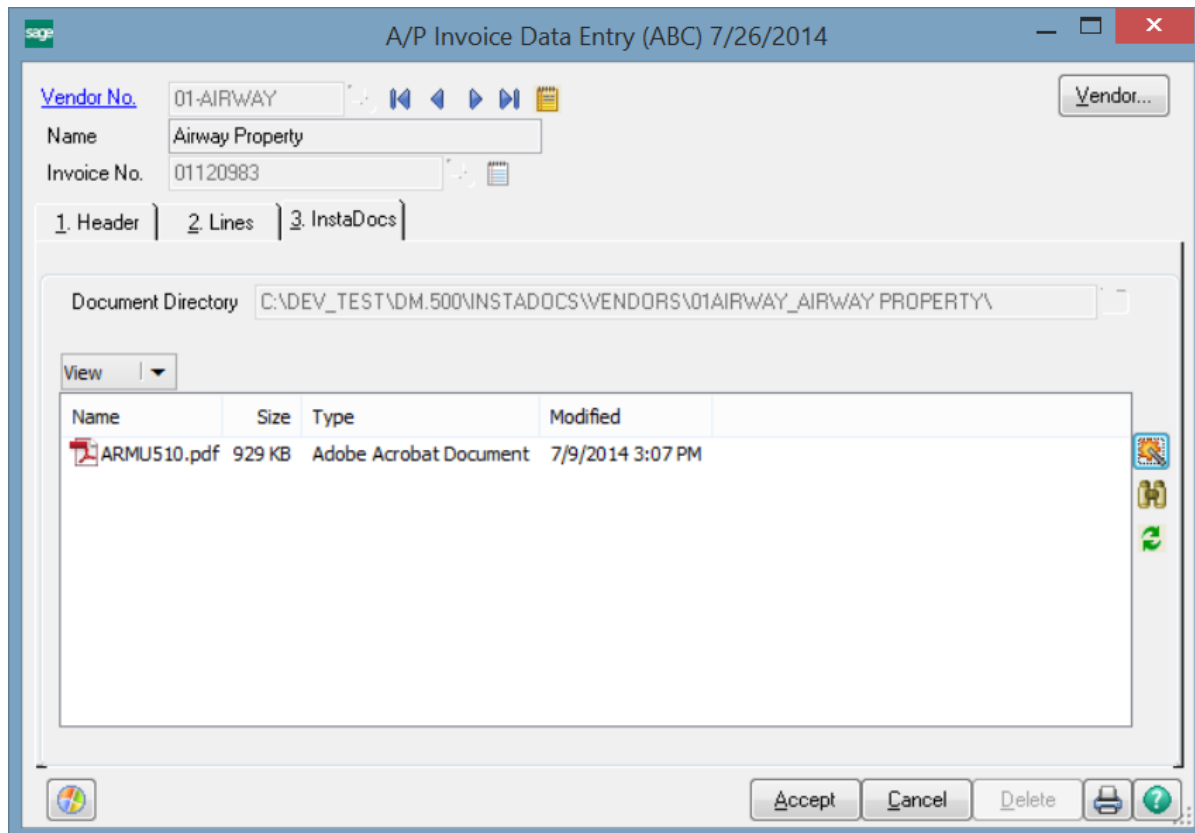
sage

A/P Invoice Data Entry (ABC) 7/26/2014

Vendor No. 01-AIRWAY

Vendor...

Name Airway Property

Invoice No. 01120983

1. Header | 2. Lines | 3. InstaDocs

Document Directory C:\DEV_TEST\DM.500\INSTADOCS\VENDORS\01AIRWAY_AIRWAY PROPERTY\

View

| Name | Size | Type | Modified |
|---|---|---|---|
| ARMU510.pdf | 929 KB | Adobe Acrobat Document | 7/9/2014 3:07 PM |

Accept Cancel Delete